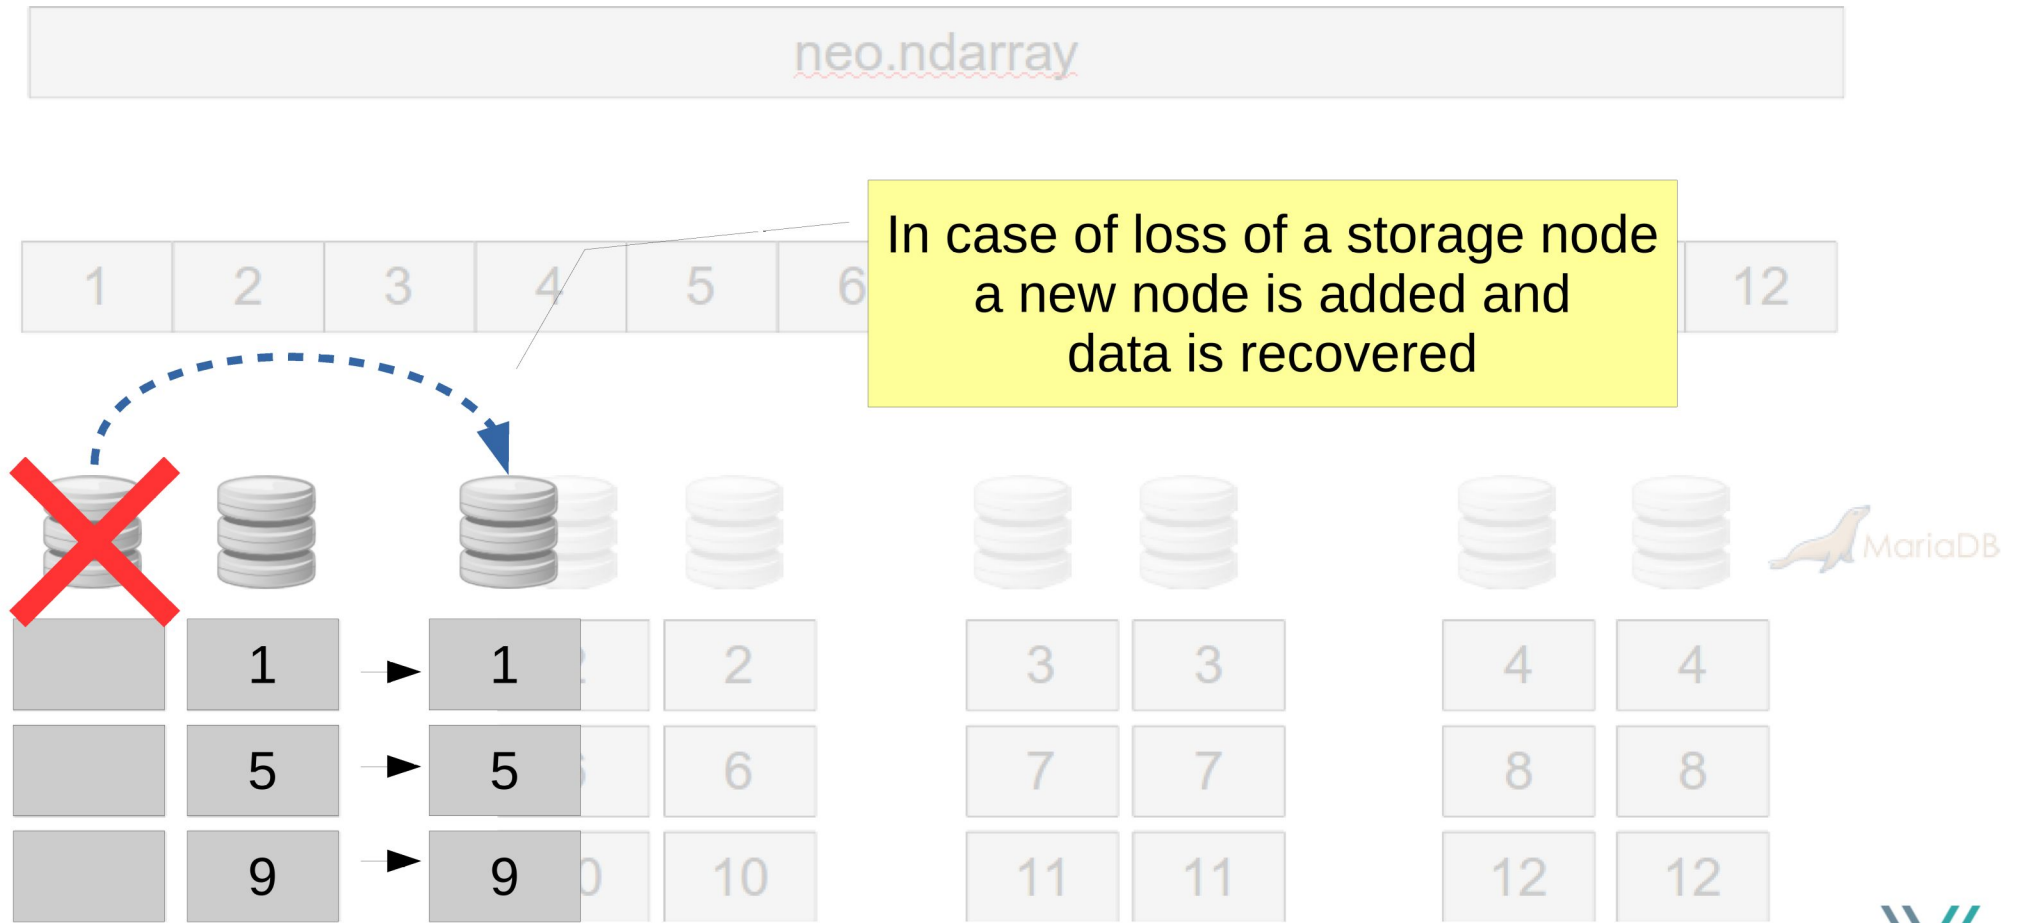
neo.ndarray

| 1 | 2 | 3 | 4 | 5 | 6 | 12 |
|---|---|---|---|---|---|---|

In case of loss of a storage node a new node is added and data is recovered

MariaDB

|   | 1 | 1 | 2 | 2 | 3 | 3 | 4 | 4 |
|---|---|---|---|---|---|---|---|---|
|   | 5 | 5 | 6 | 6 | 7 | 7 | 8 | 8 |
|   | 9 | 9 | 0 | 10 | 11 | 11 | 12 | 12 |